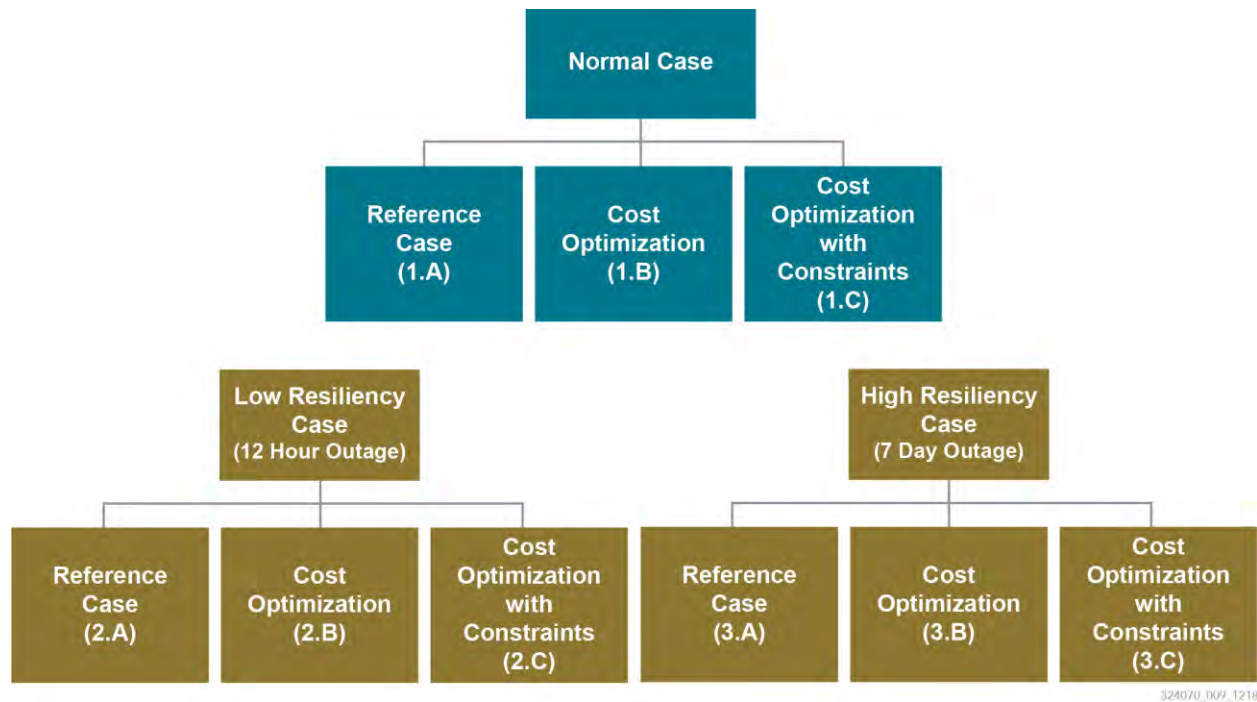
Normal Case

Reference Case (1.A)

Cost Optimization (1.B)

Cost Optimization with Constraints (1.C)

Low Resiliency Case (12 Hour Outage)

Reference Case (2.A)

Cost Optimization (2.B)

Cost Optimization with Constraints (2.C)

High Resiliency Case (7 Day Outage)

Reference Case (3.A)

Cost Optimization (3.B)

Cost Optimization with Constraints (3.C)

324070_009_1218